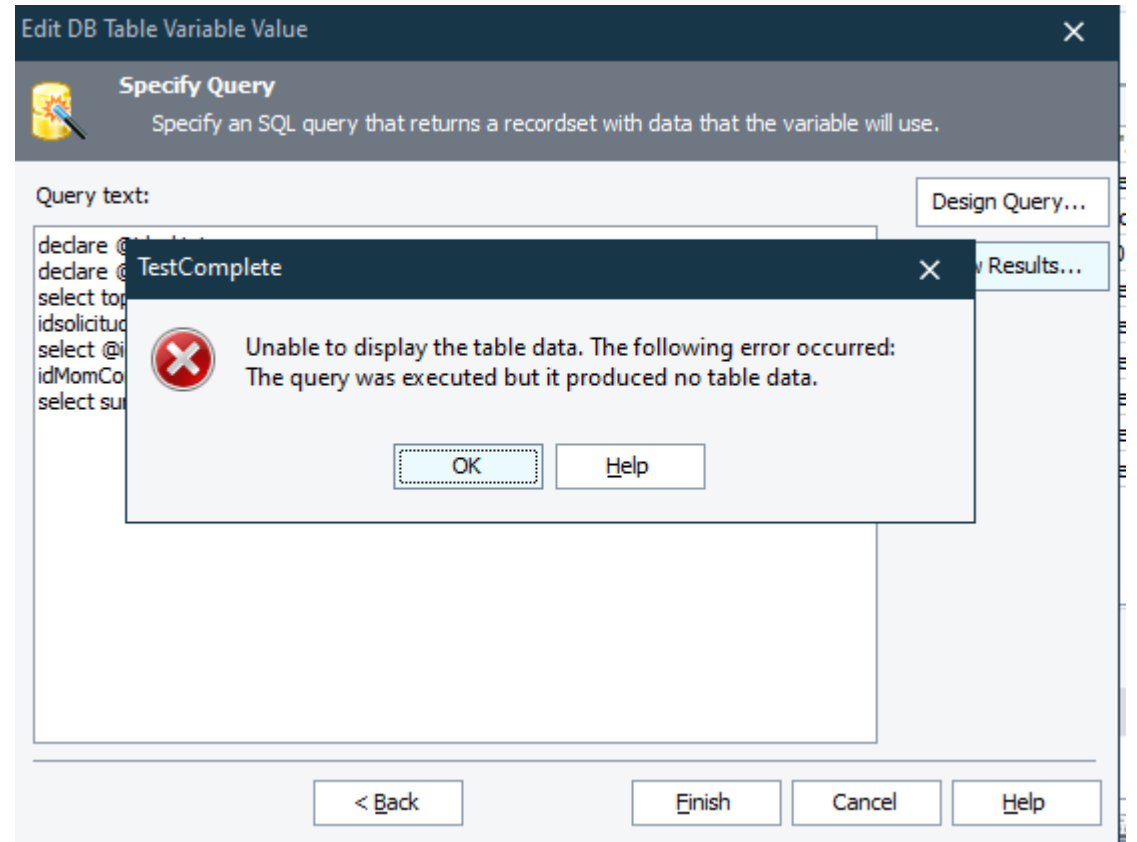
Edit DB Table Variable Value

Specify Query
Specify an SQL query that returns a recordset with data that the variable will use.

Query text:

Design Query...

w Results...

declare @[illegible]
declare @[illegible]
select top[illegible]
idsolicitud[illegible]
select @i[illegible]
idMomCo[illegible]
select su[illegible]

TestComplete

Unable to display the table data. The following error occurred:
The query was executed but it produced no table data.

OK
Help

< Back
Finish
Cancel
Help